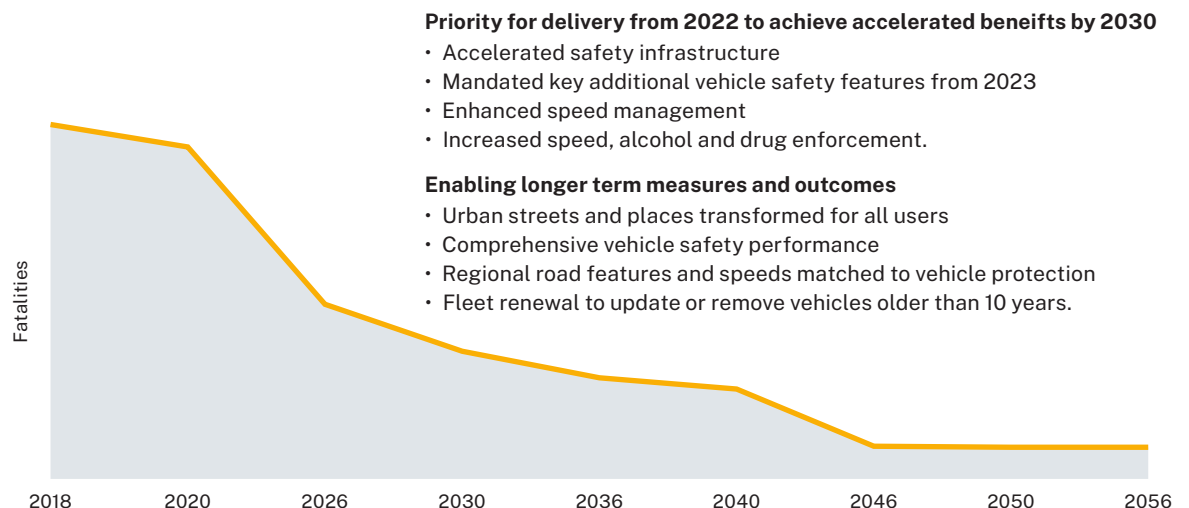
Priority for delivery from 2022 to achieve accelerated beneifts by 2030
• Accelerated safety infrastructure
• Mandated key additional vehicle safety features from 2023
• Enhanced speed management
• Increased speed, alcohol and drug enforcement.

Enabling longer term measures and outcomes
• Urban streets and places transformed for all users
• Comprehensive vehicle safety performance
• Regional road features and speeds matched to vehicle protection
• Fleet renewal to update or remove vehicles older than 10 years.

Fatalities

2018 2020 2026 2030 2036 2040 2046 2050 2056